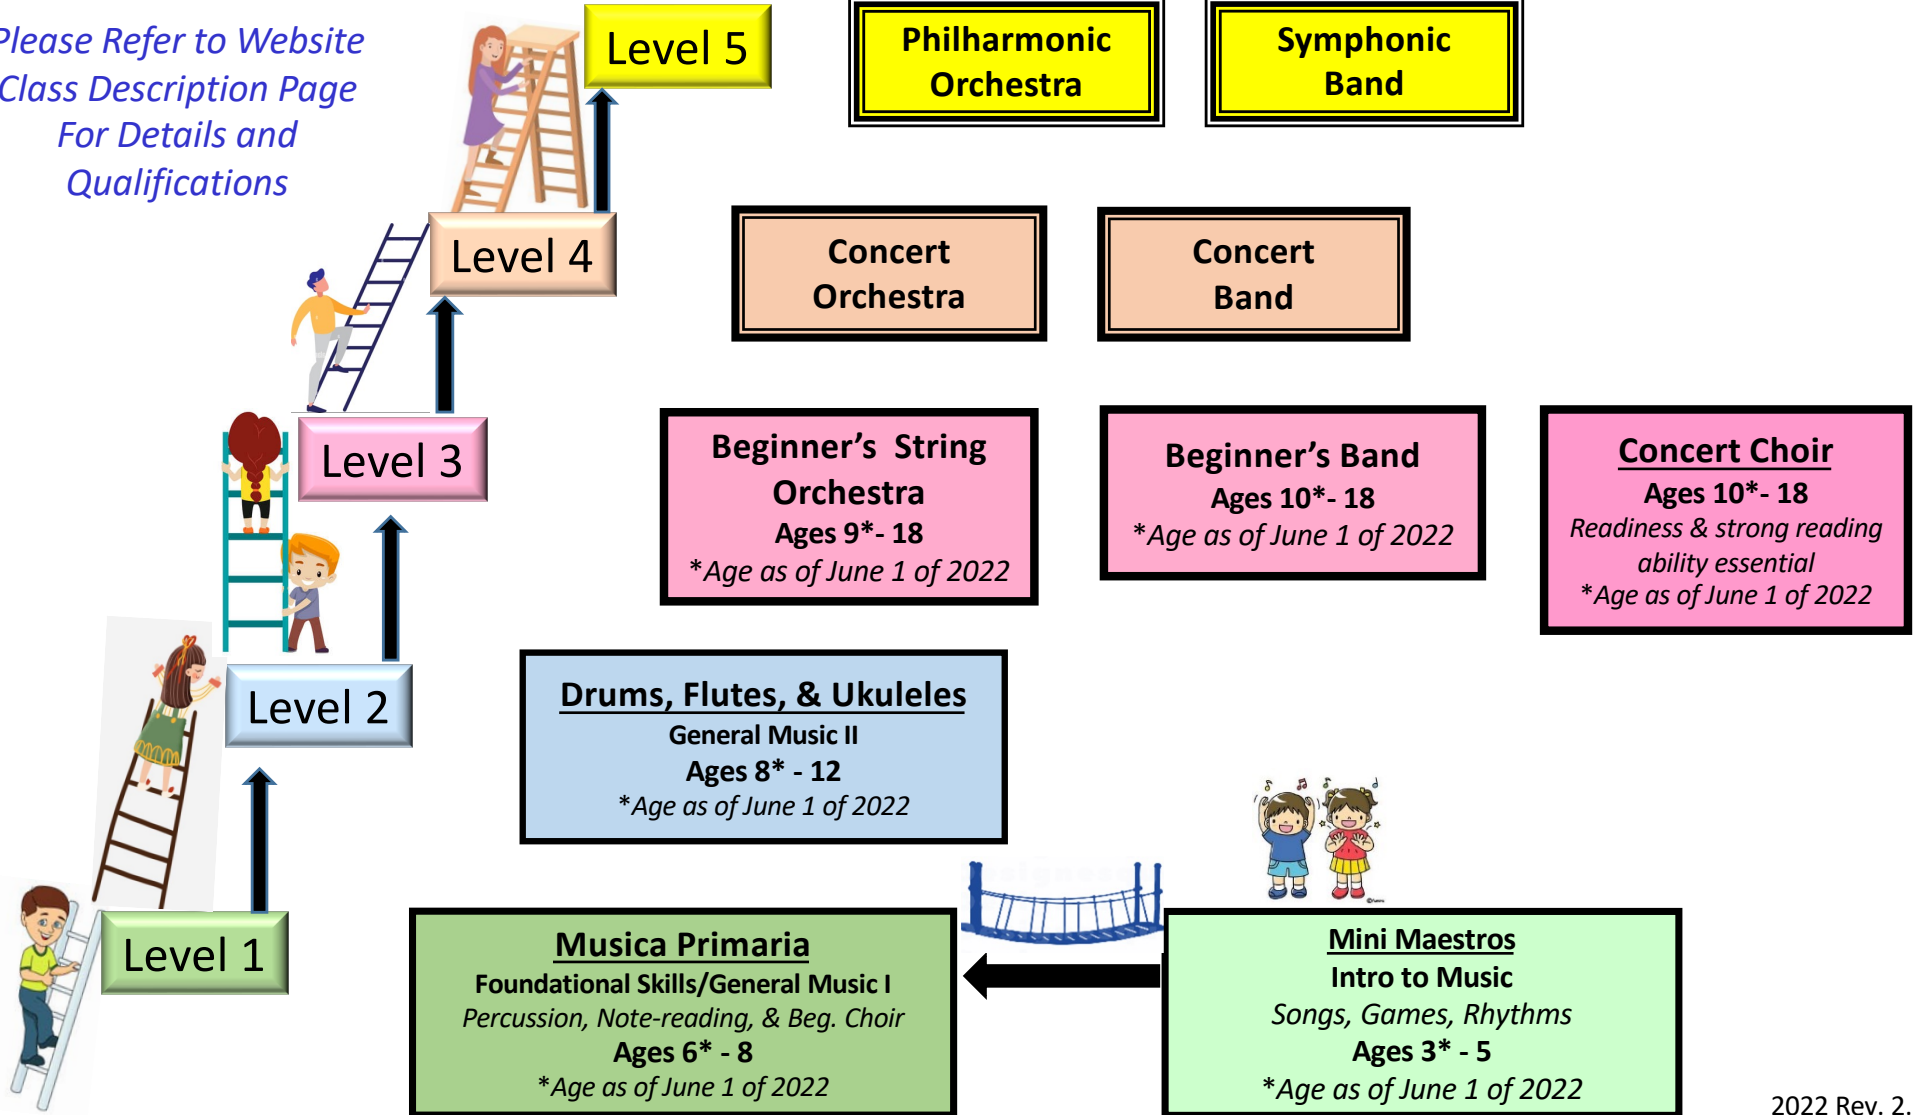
Please Refer to Website Class Description Page For Details and Qualifications

Level 5

Philharmonic Orchestra

Symphonic Band

Level 4

Concert Orchestra

Concert Band

Level 3

Beginner's String Orchestra
Ages 9*- 18
*Age as of June 1 of 2022

Beginner's Band
Ages 10*- 18
*Age as of June 1 of 2022

Concert Choir
Ages 10*- 18
Readiness & strong reading ability essential
*Age as of June 1 of 2022

Level 2

Drums, Flutes, & Ukuleles
General Music II
Ages 8* - 12
*Age as of June 1 of 2022

Level 1

Musica Primaria
Foundational Skills/General Music I
Percussion, Note-reading, & Beg. Choir
Ages 6* - 8
*Age as of June 1 of 2022

Mini Maestros
Intro to Music
Songs, Games, Rhythms
Ages 3* - 5
*Age as of June 1 of 2022

2022 Rev. 2.